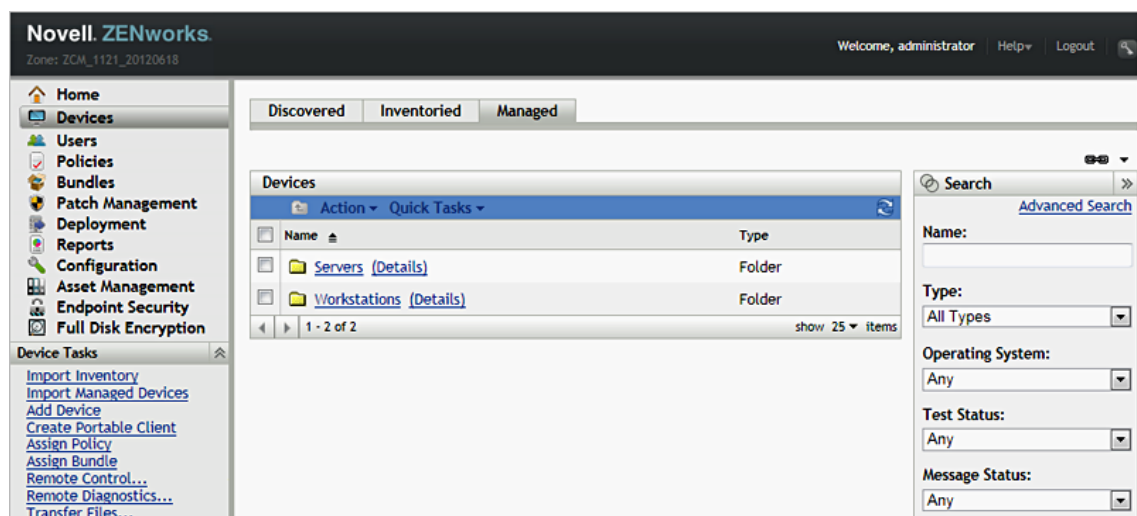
Novell. ZENworks.
Zone: ZCM_1121_20120618

Welcome, administrator | Help | Logout

Home
Devices
Users
Policies
Bundles
Patch Management
Deployment
Reports
Configuration
Asset Management
Endpoint Security
Full Disk Encryption

Device Tasks

Import Inventory
Import Managed Devices
Add Device
Create Portable Client
Assign Policy
Assign Bundle
Remote Control...
Remote Diagnostics...
Transfer Files...

Discovered | Inventoried | Managed

Devices

Action ▾ Quick Tasks ▾

| | Name ▲ | Type |
|---|---|---|
| | Servers (Details) | Folder |
| | Workstations (Details) | Folder |

1 - 2 of 2 show 25 ▾ items

Search
Advanced Search
Name:
Type:
All Types
Operating System:
Any
Test Status:
Any
Message Status:
Any